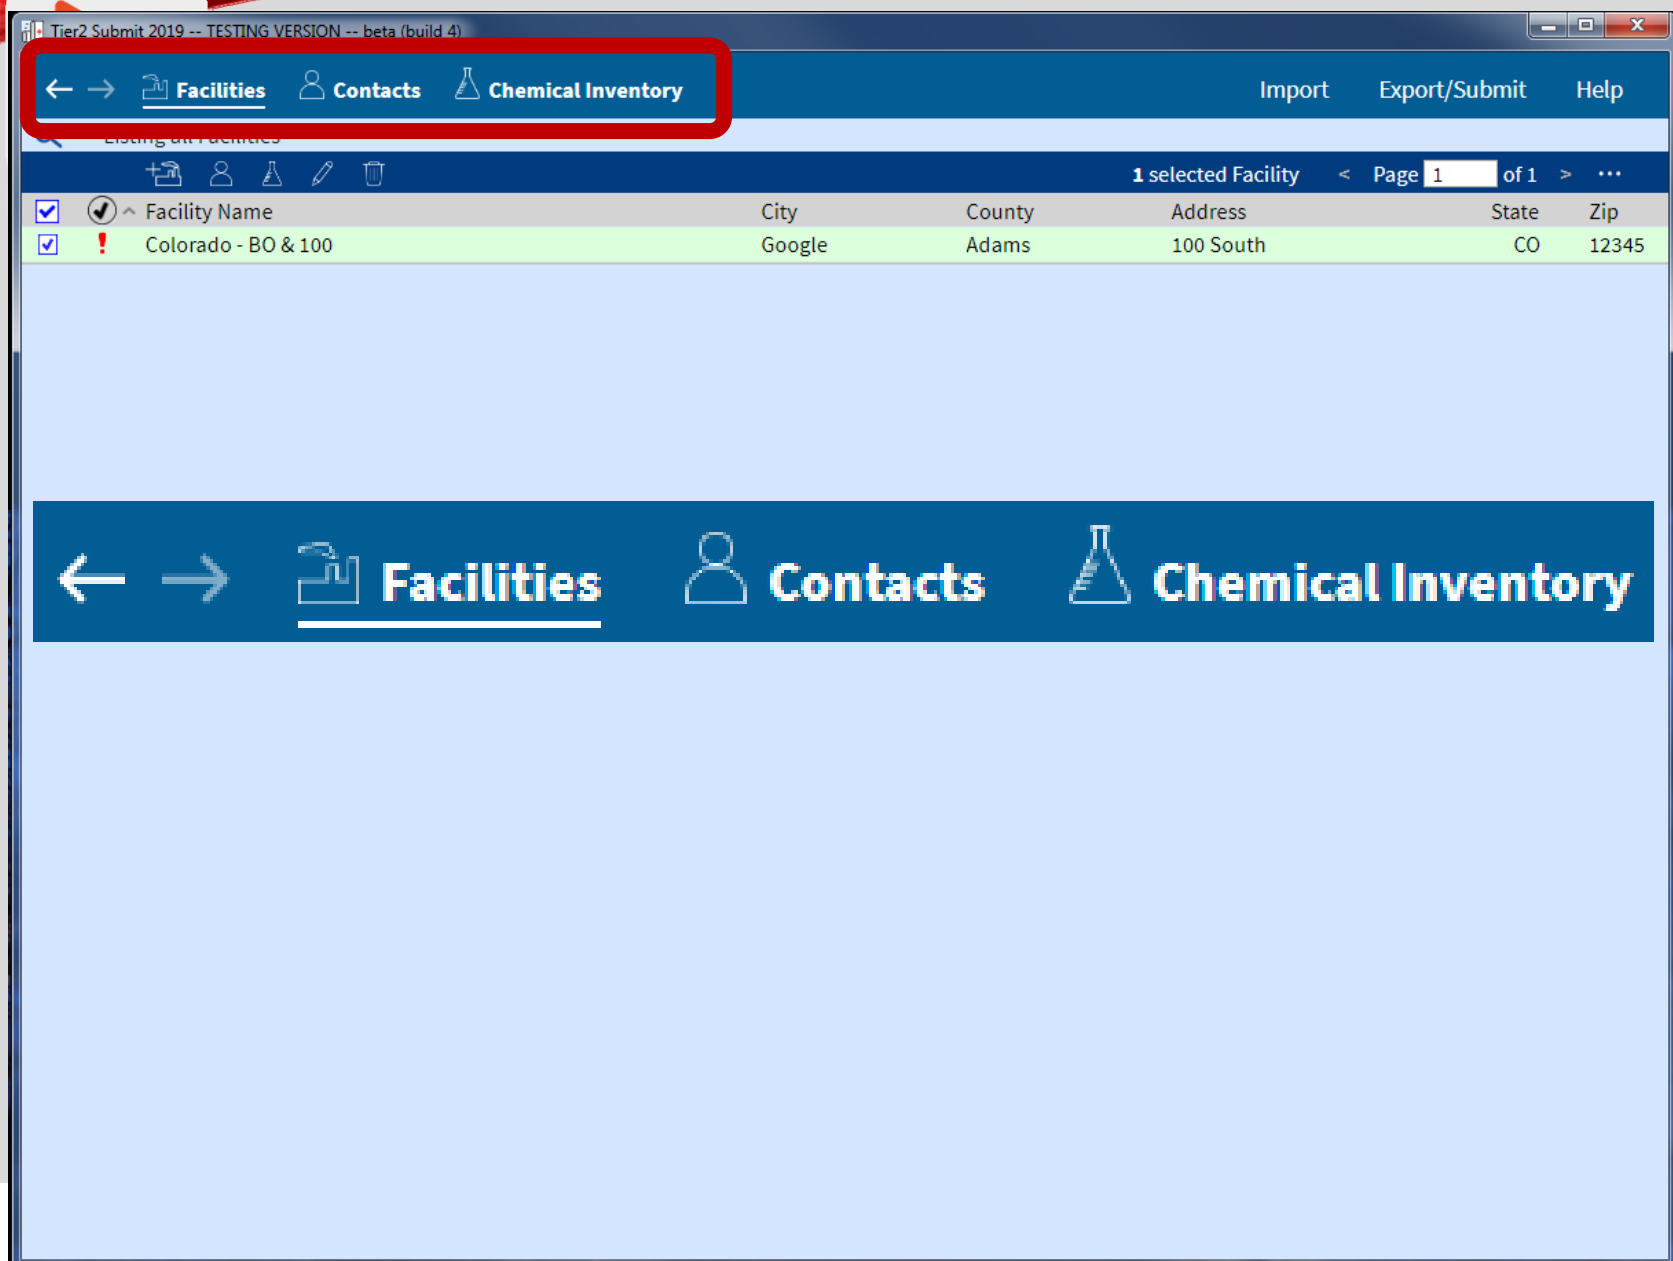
Tier2 Submit 2019 -- TESTING VERSION -- beta (build 4)

← → Facilities Contacts Chemical Inventory

Import Export/Submit Help

Listing all Facilities

1 selected Facility < Page 1 of 1 > ···

| | | Facility Name | City | County | Address | State | Zip |
|---|---|---|---|---|---|---|---|
| ☑ | ! | Colorado - BO & 100 | Google | Adams | 100 South | CO | 12345 |

← → Facilities Contacts Chemical Inventory